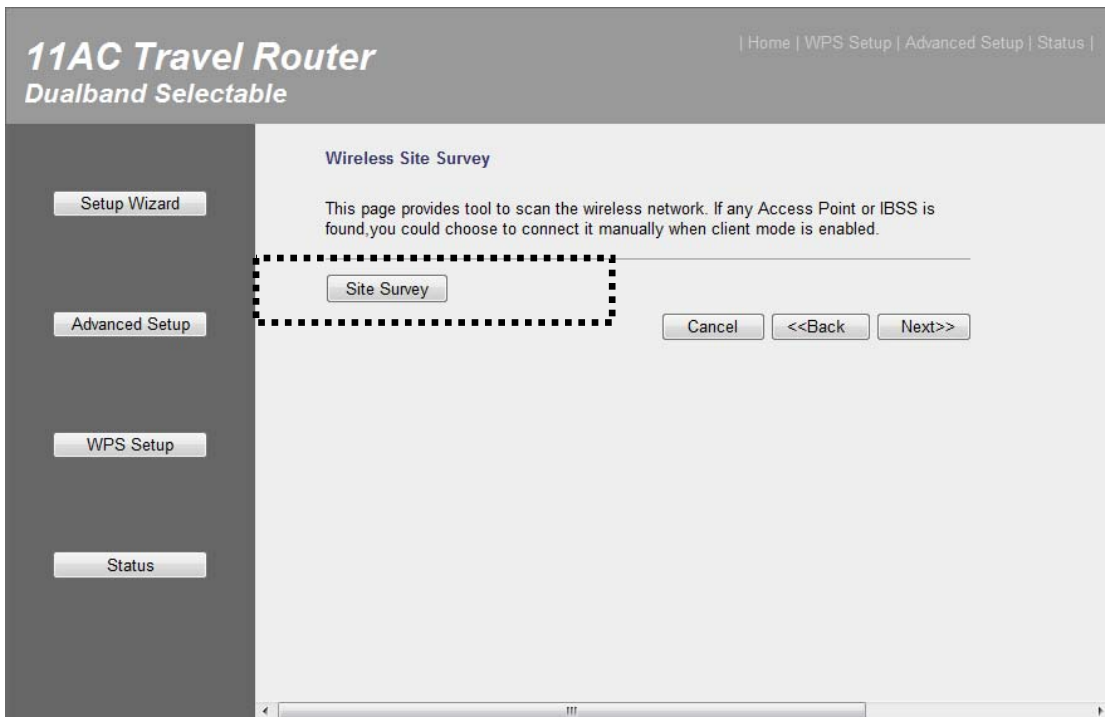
11AC Travel Router
Dualband Selectable

| Home | WPS Setup | Advanced Setup | Status |

Setup Wizard

Advanced Setup

WPS Setup

Status

Wireless Site Survey

This page provides tool to scan the wireless network. If any Access Point or IBSS is found,you could choose to connect it manually when client mode is enabled.

Site Survey

Cancel <<Back Next>>